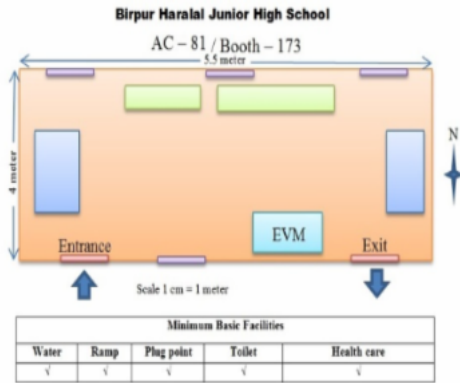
Birpur Haralal Junior High School

AC – 81 / Booth – 173

5.5 meter

4 meter

N

EVM

Entrance

Exit

Scale 1 cm = 1 meter

| Minimum Basic Facilities | | | | |
|---|---|---|---|---|
| Water | Ramp | Plug point | Toilet | Health care |
| √ | √ | √ | √ | √ |